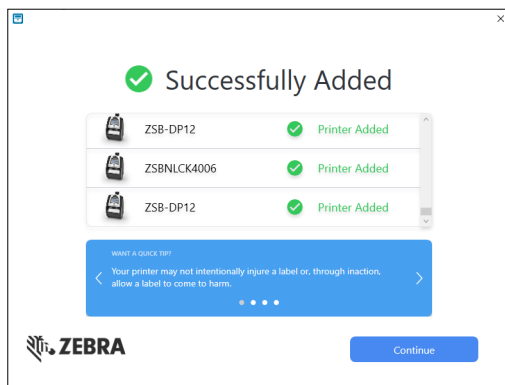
Successfully Added

ZSB-DP12 Printer Added

ZSBNLCK4006 Printer Added

ZSB-DP12 Printer Added

WANT A QUICK TIP?

Your printer may not intentionally injure a label or, through inaction, allow a label to come to harm.

ZEBRA

Continue